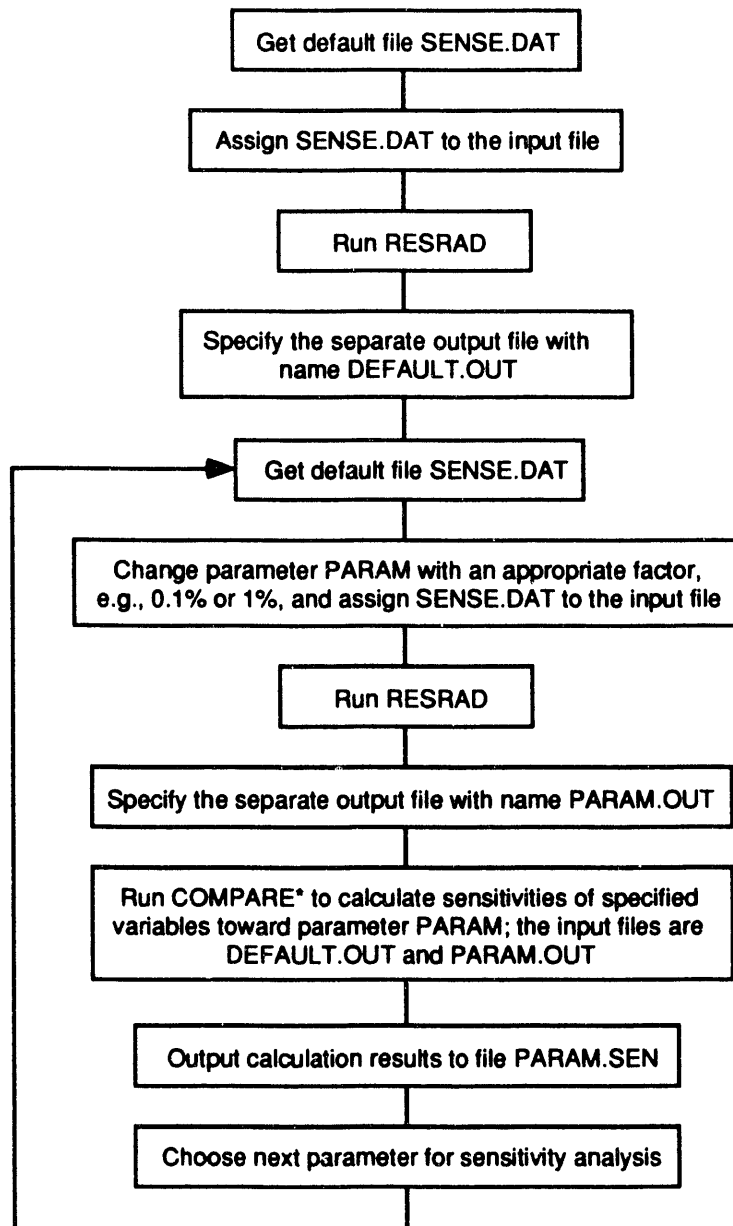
Get default file SENSE.DAT

Assign SENSE.DAT to the input file

Run RESRAD

Specify the separate output file with name DEFAULT.OUT

Get default file SENSE.DAT

Change parameter PARAM with an appropriate factor, e.g., 0.1% or 1%, and assign SENSE.DAT to the input file

Run RESRAD

Specify the separate output file with name PARAM.OUT

Run COMPARE* to calculate sensitivities of specified variables toward parameter PARAM; the input files are DEFAULT.OUT and PARAM.OUT

Output calculation results to file PARAM.SEN

Choose next parameter for sensitivity analysis